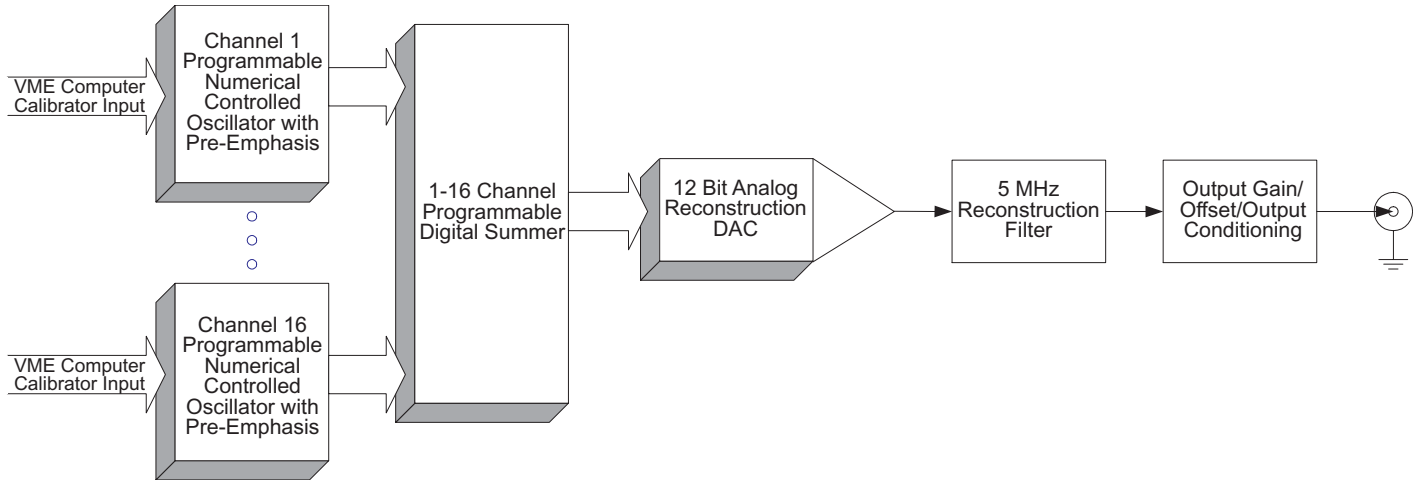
VME Computer Calibrator Input

Channel 1 Programmable Numerical Controlled Oscillator with Pre-Emphasis

VME Computer Calibrator Input

Channel 16 Programmable Numerical Controlled Oscillator with Pre-Emphasis

1-16 Channel Programmable Digital Summer

12 Bit Analog Reconstruction DAC

5 MHz Reconstruction Filter

Output Gain/ Offset/Output Conditioning